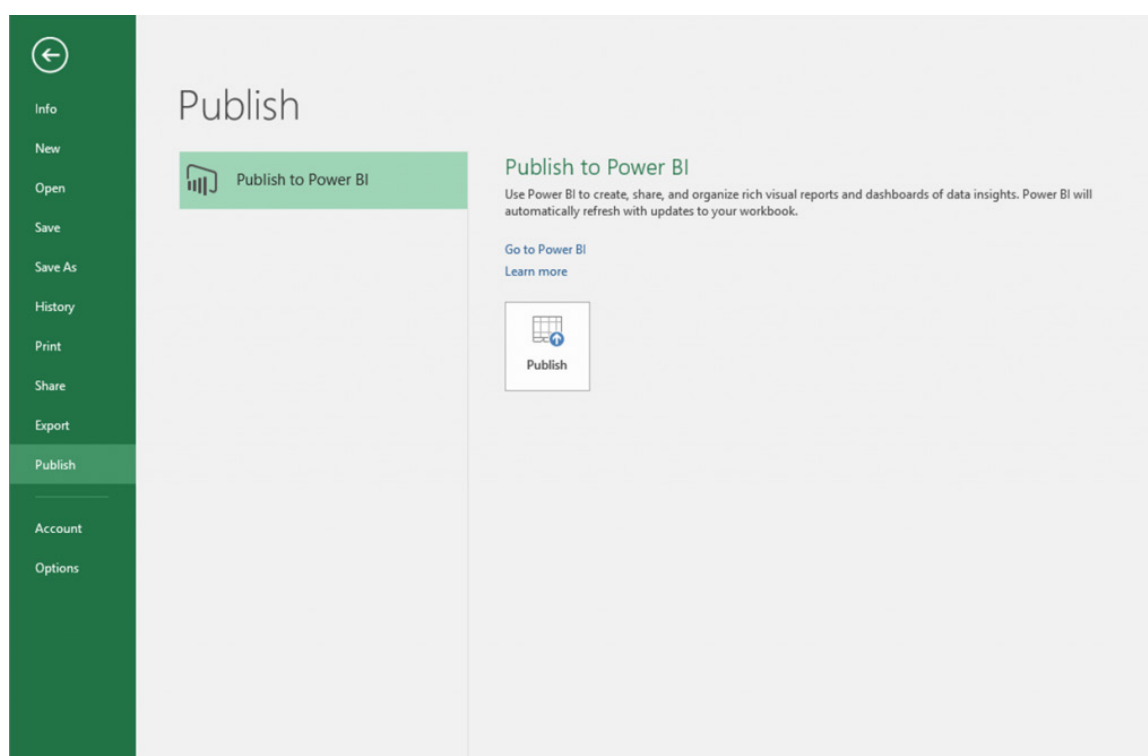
Info
New
Open
Save
Save As
History
Print
Share
Export
Publish
Account
Options

Publish

Publish to Power BI

Publish to Power BI

Use Power BI to create, share, and organize rich visual reports and dashboards of data insights. Power BI will automatically refresh with updates to your workbook.

Go to Power BI
Learn more

Publish